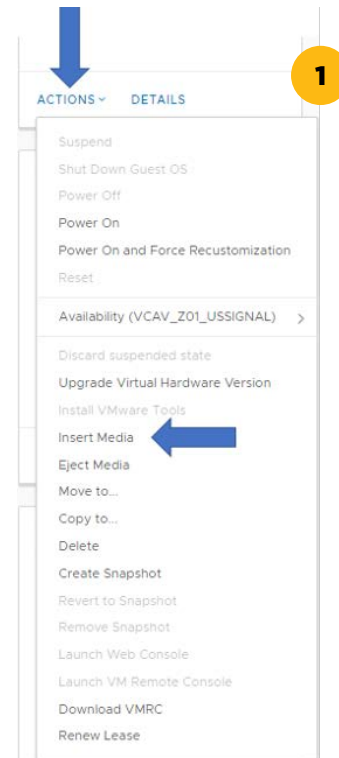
1

ACTIONS DETAILS

Suspend
Shut Down Guest OS
Power Off
Power On
Power On and Force Recustomization
Reset

Availability (VCAV_Z01_USSIGNAL) >

Discard suspended state
Upgrade Virtual Hardware Version
Install VMware Tools
Insert Media
Eject Media
Move to...
Copy to...
Delete
Create Snapshot
Revert to Snapshot
Remove Snapshot
Launch Web Console
Launch VM Remote Console
Download VMRC
Renew Lease